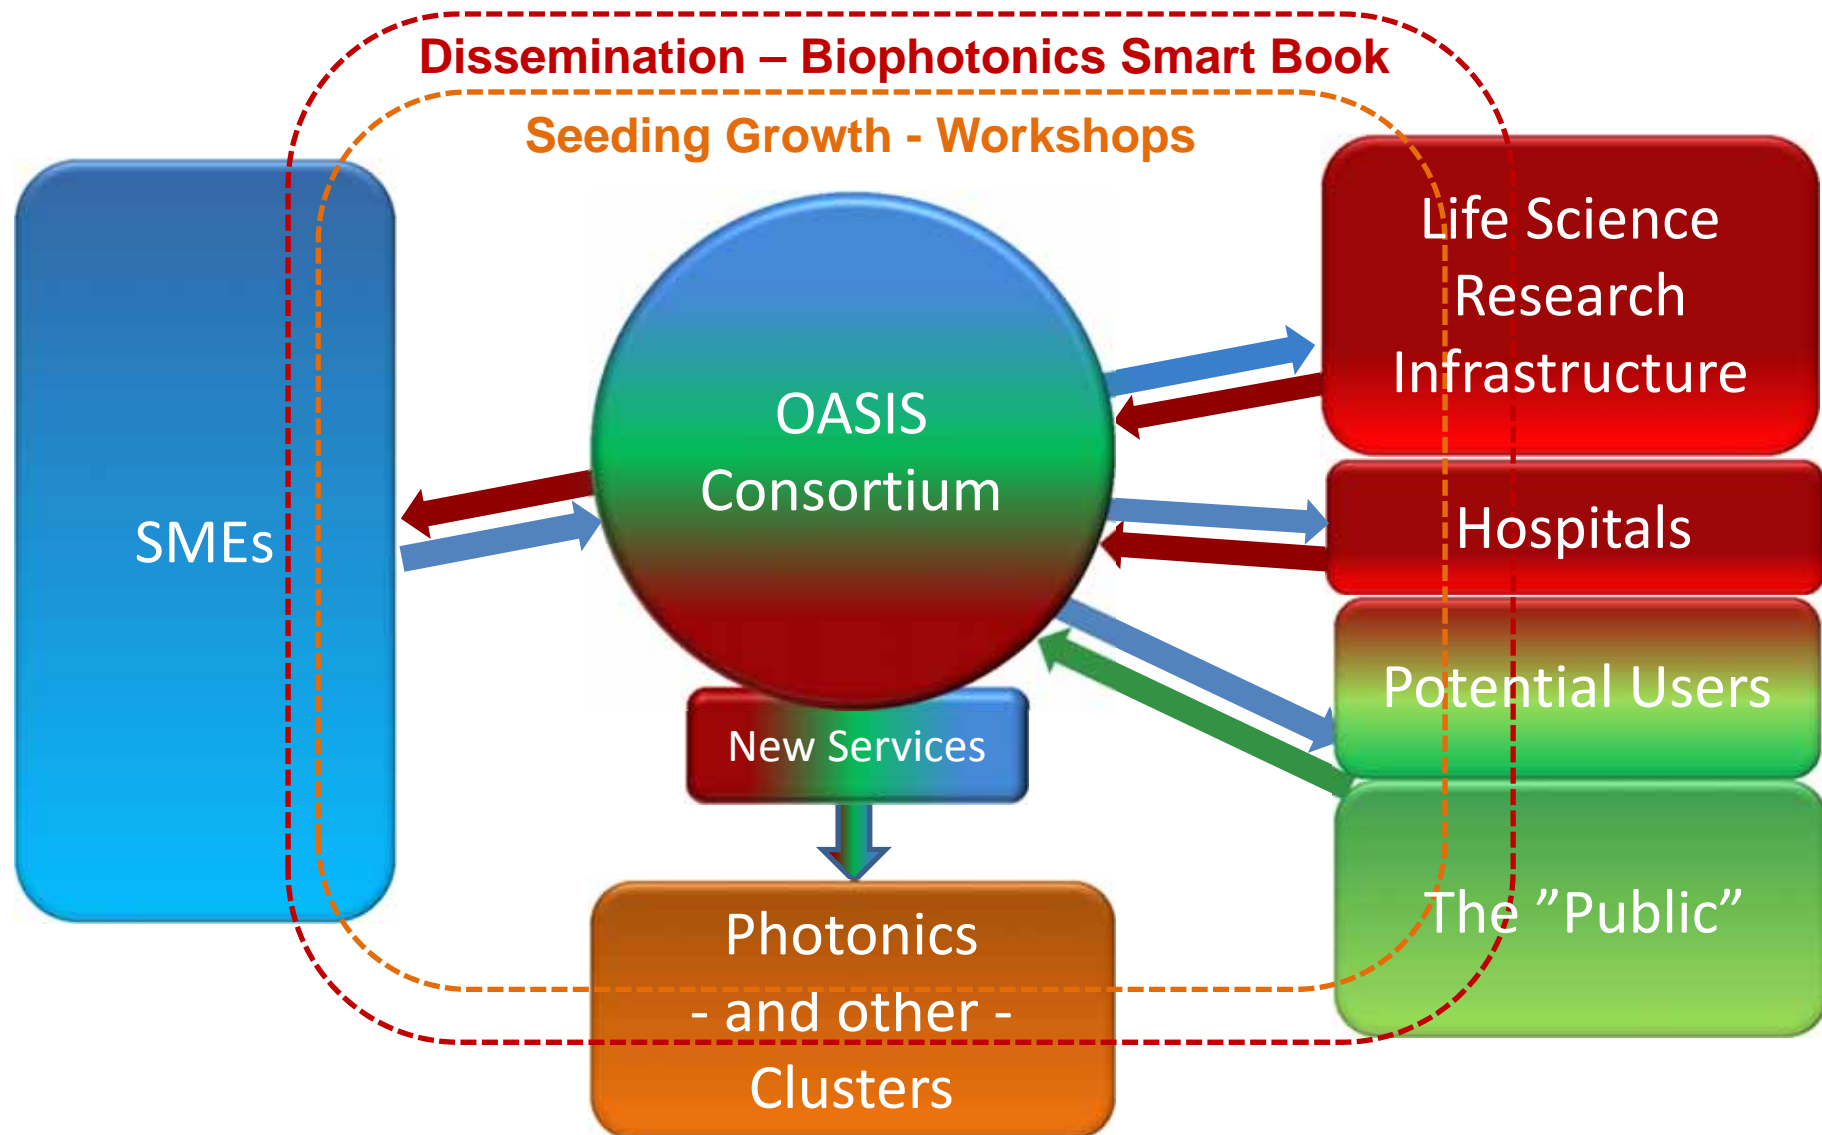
Dissemination – Biophotonics Smart Book

Seeding Growth - Workshops

SMEs

OASIS Consortium

Life Science Research Infrastructure

Hospitals

Potential Users

The ”Public”

New Services

Photonics - and other - Clusters